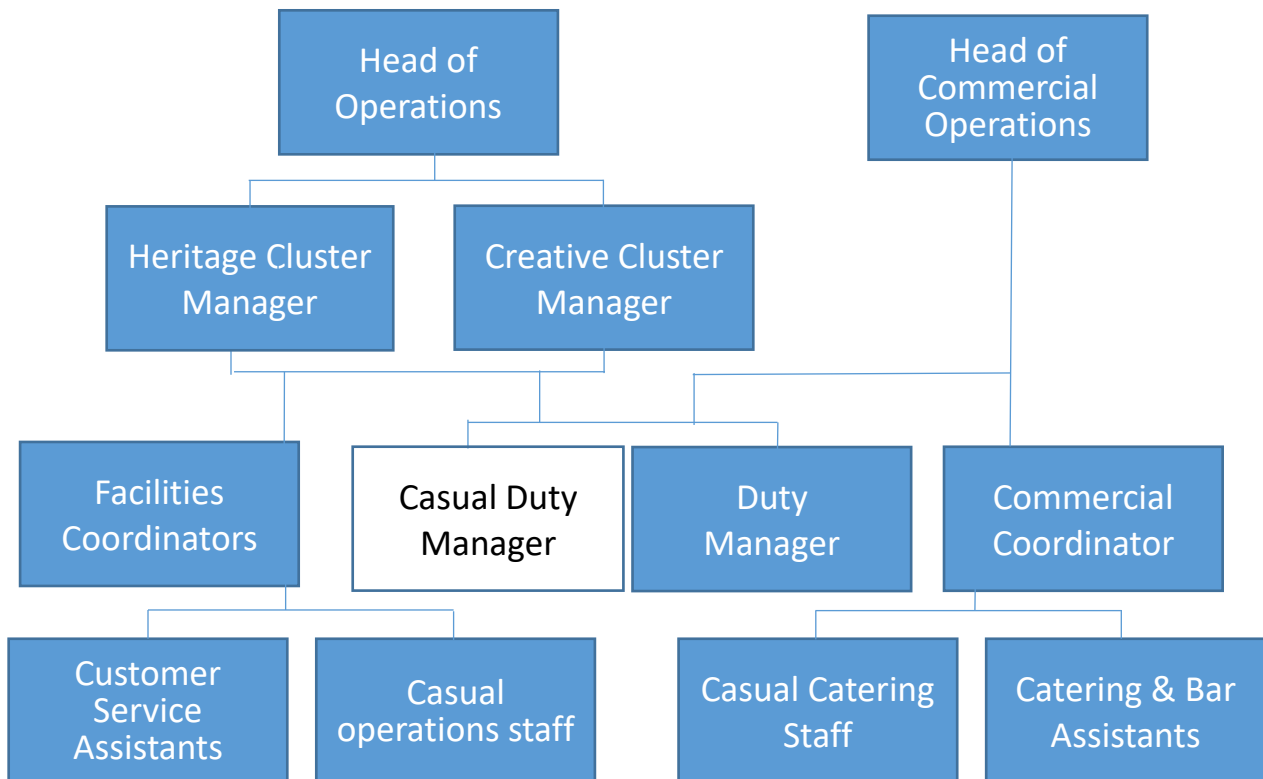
Head of Operations

Head of Commercial Operations

Heritage Cluster Manager

Creative Cluster Manager

Facilities Coordinators

Casual Duty Manager

Duty Manager

Commercial Coordinator

Customer Service Assistants

Casual operations staff

Casual Catering Staff

Catering & Bar Assistants